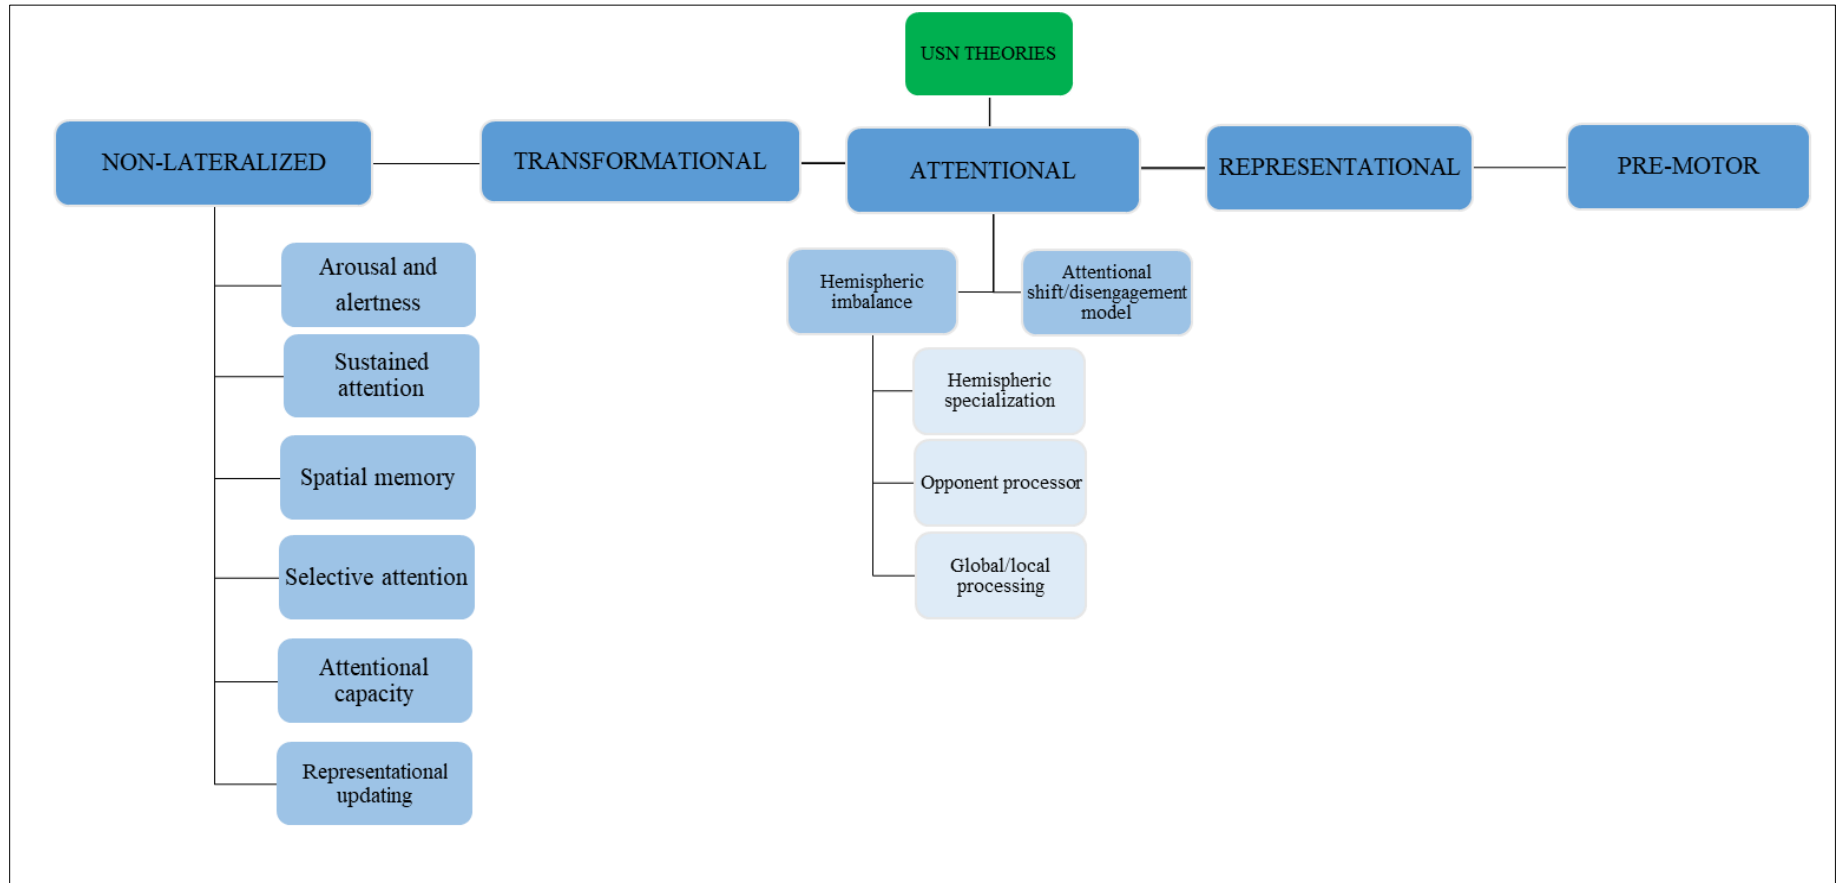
USN THEORIES

NON-LATERALIZED

TRANSFORMATIONAL

ATTENTIONAL

REPRESENTATIONAL

PRE-MOTOR

Arousal and alertness

Sustained attention

Spatial memory

Selective attention

Attentional capacity

Representational updating

Hemispheric imbalance

Attentional shift/disengagement model

Hemispheric specialization

Opponent processor

Global/local processing